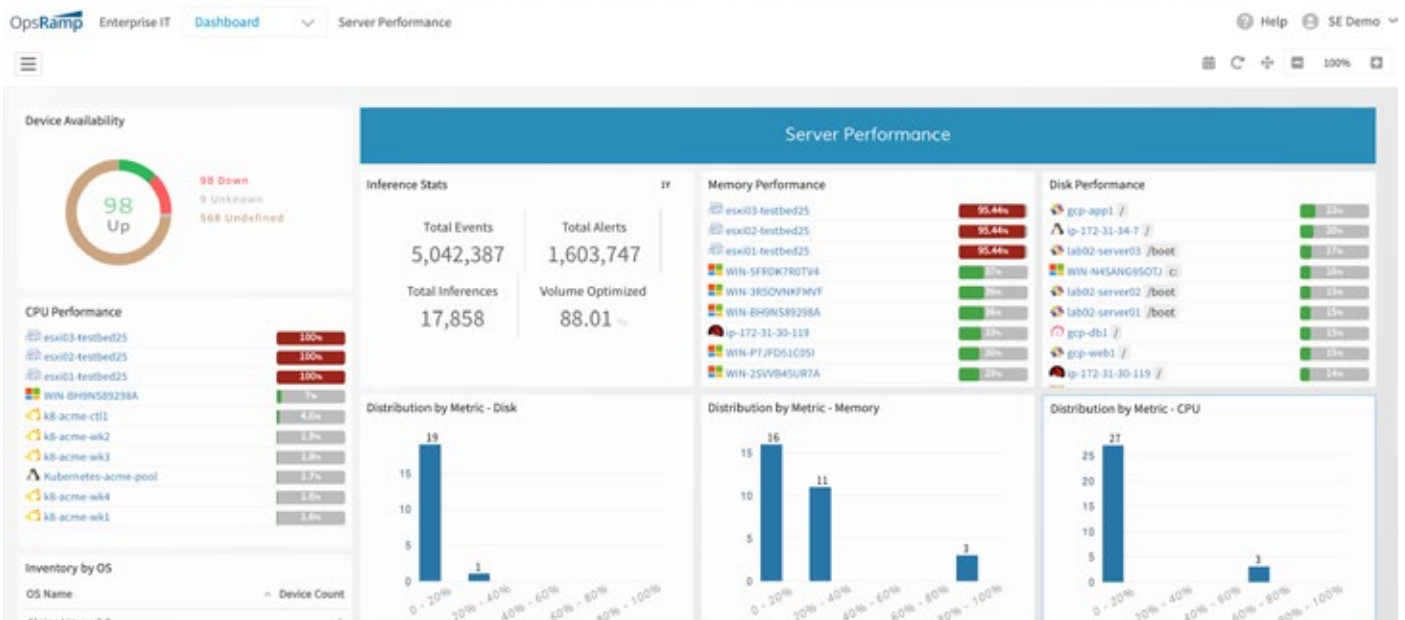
OpsRamp Enterprise IT Dashboard Server Performance

Help SE Demo

100%

Device Availability

98 Up

98 Down
9 Unknown
568 Undefined

Server Performance

Inference Stats

Total Events
5,042,387

Total Alerts
1,603,747

Total Inferences
17,858

Volume Optimized
88.01 %

Memory Performance

esxi03-testbed25 95.44%
esxi02-testbed25 95.44%
esxi01-testbed25 95.44%
WIN-5FR0K7R0TV4 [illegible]
WIN-3R5OVNKFMVF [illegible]
WIN-BH9N589298A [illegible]
ip-172-31-30-119 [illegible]
WIN-PTJFD51C05I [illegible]
WIN-2SVVB4SUR7A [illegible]

Disk Performance

gcp-app1 / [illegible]
ip-172-31-34-7 / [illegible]
lab02-server03 /boot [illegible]
WIN-N4SANG9SOTJ C: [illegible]
lab02-server02 /boot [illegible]
lab02-server01 /boot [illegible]
gcp-db1 / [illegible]
gcp-web1 / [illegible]
ip-172-31-30-119 / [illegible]

CPU Performance

esxi03-testbed25 100%
esxi02-testbed25 100%
esxi01-testbed25 100%
WIN-BH9N589298A 7%
k8-acme-ctl1 4.0%
k8-acme-wk2 1.9%
k8-acme-wk3 1.8%
Kubernetes-acme-pool 1.7%
k8-acme-wk4 1.6%
k8-acme-wk1 1.6%

Inventory by OS

OS Name Device Count

Distribution by Metric - Disk

19
1
0 5 10 15
0 - 20% 20% - 40% 40% - 60% 60% - 80% 80% - 100%

Distribution by Metric - Memory

16
11
3
0 5 10 15
0 - 20% 20% - 40% 40% - 60% 60% - 80% 80% - 100%

Distribution by Metric - CPU

27
3
0 5 10 15 20 25
0 - 20% 20% - 40% 40% - 60% 60% - 80% 80% - 100%